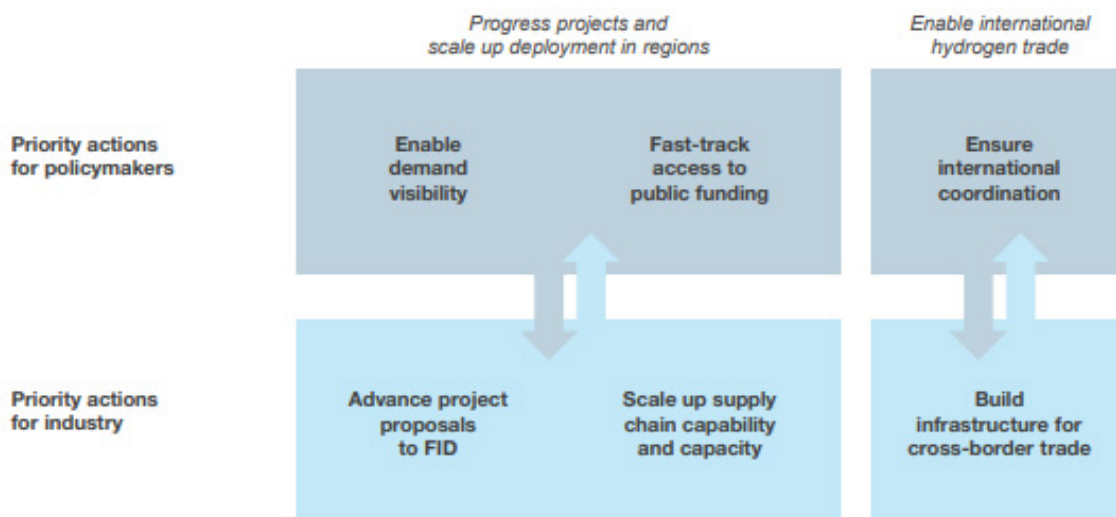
Progress projects and scale up deployment in regions

Enable international hydrogen trade

Priority actions for policymakers

Enable demand visibility

Fast-track access to public funding

Ensure international coordination

Priority actions for industry

Advance project proposals to FID

Scale up supply chain capability and capacity

Build infrastructure for cross-border trade